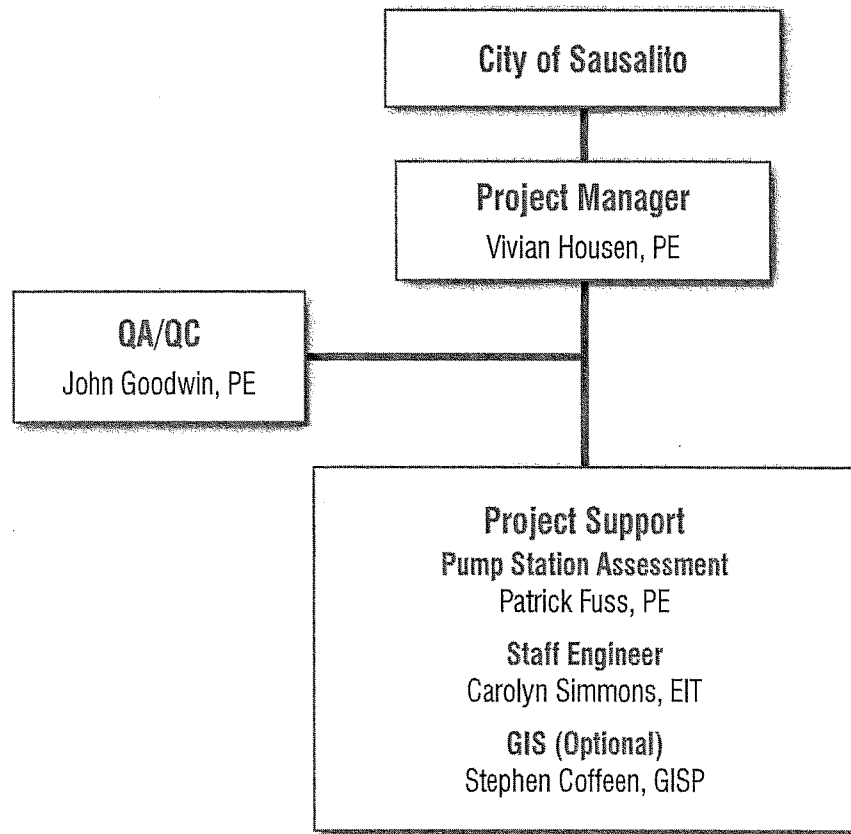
City of Sausalito

Project Manager
Vivian Housen, PE

QA/QC
John Goodwin, PE

Project Support
Pump Station Assessment
Patrick Fuss, PE

Staff Engineer
Carolyn Simmons, EIT

GIS (Optional)
Stephen Coffeen, GISP